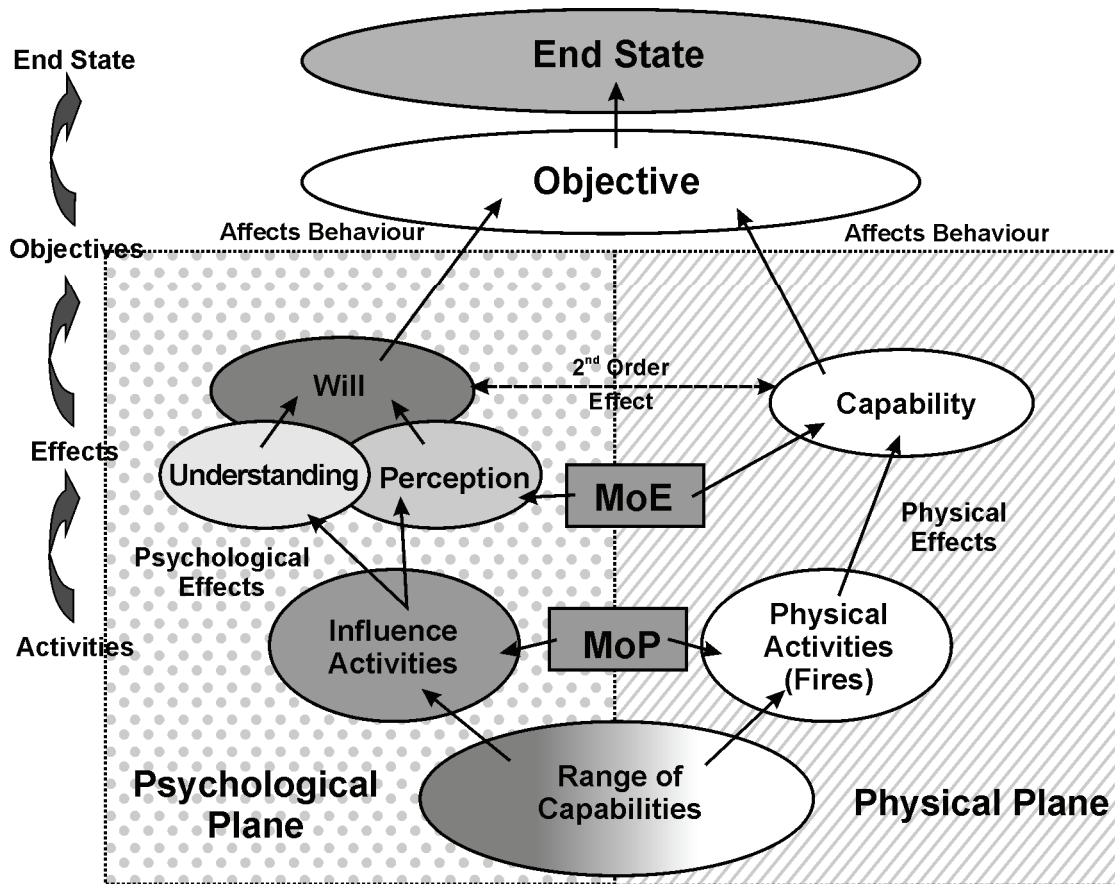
End State

Objectives

Effects

Activities

End State

Objective

Affects Behaviour

Affects Behaviour

Will

2$^{nd}$ Order Effect

Capability

Understanding

Perception

MoE

Physical Effects

Psychological Effects

Influence Activities

MoP

Physical Activities (Fires)

Psychological Plane

Range of Capabilities

Physical Plane